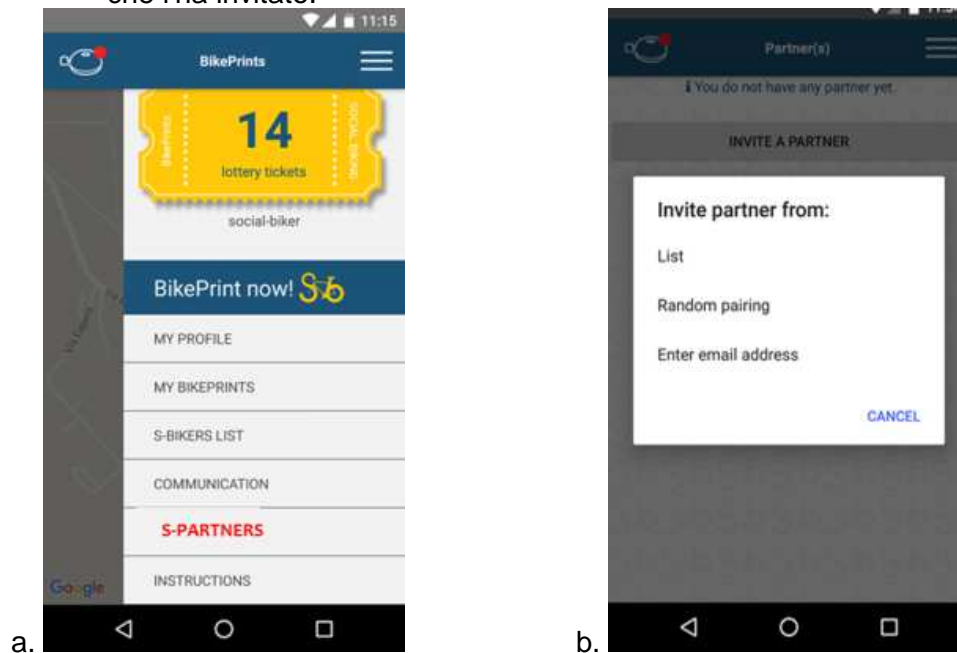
che l'ha invitato.

11:15

BikePrints

BikePrints

14

lottery tickets

SOCIAL BIKING

social-biker

BikePrint now!

MY PROFILE

MY BIKEPRINTS

S-BIKERS LIST

COMMUNICATION

S-PARTNERS

INSTRUCTIONS

Google

a.

Partner(s)

You do not have any partner yet.

INVITE A PARTNER

Invite partner from:

List

Random pairing

Enter email address

CANCEL

b.